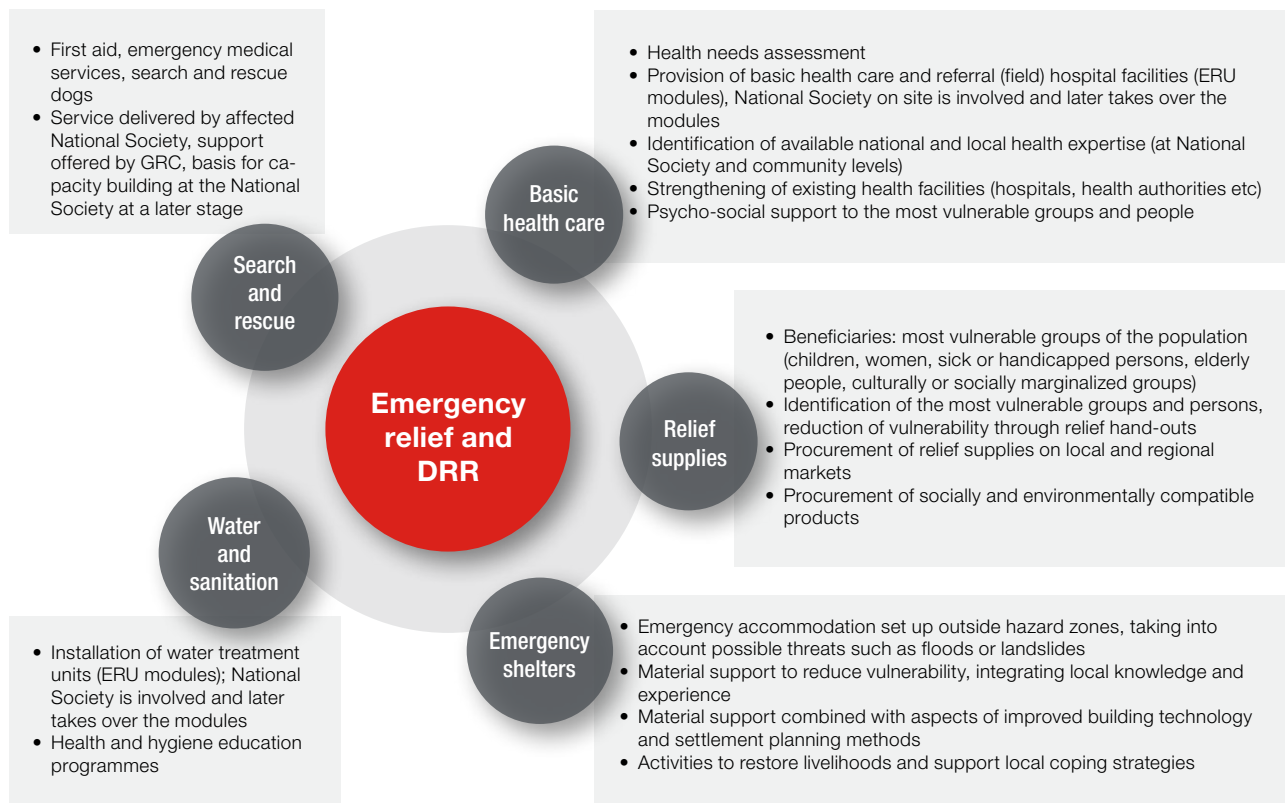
- First aid, emergency medical services, search and rescue dogs
- Service delivered by affected National Society, support offered by GRC, basis for capacity building at the National Society at a later stage

Search and rescue

- Health needs assessment
- Provision of basic health care and referral (field) hospital facilities (ERU modules), National Society on site is involved and later takes over the modules
- Identification of available national and local health expertise (at National Society and community levels)
- Strengthening of existing health facilities (hospitals, health authorities etc)
- Psycho-social support to the most vulnerable groups and people

Basic health care

Emergency relief and DRR

Relief supplies

- Beneficiaries: most vulnerable groups of the population (children, women, sick or handicapped persons, elderly people, culturally or socially marginalized groups)
- Identification of the most vulnerable groups and persons, reduction of vulnerability through relief hand-outs
- Procurement of relief supplies on local and regional markets
- Procurement of socially and environmentally compatible products

Water and sanitation

- Installation of water treatment units (ERU modules); National Society is involved and later takes over the modules
- Health and hygiene education programmes

Emergency shelters

- Emergency accommodation set up outside hazard zones, taking into account possible threats such as floods or landslides
- Material support to reduce vulnerability, integrating local knowledge and experience
- Material support combined with aspects of improved building technology and settlement planning methods
- Activities to restore livelihoods and support local coping strategies